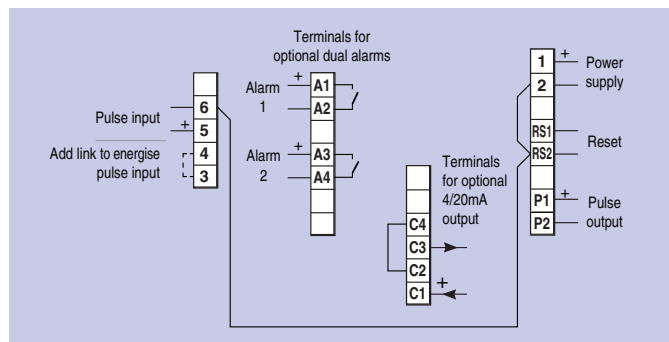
Terminals for optional dual alarms

Pulse input
6
+
5
Add link to energise pulse input
4
3

Alarm 1
+
A1
A2

Alarm 2
+
A3
A4

Terminals for optional 4/20mA output
C4
C3
C2
+
C1

1
+
Power supply
2
RS1
Reset
RS2
P1
+
Pulse output
P2